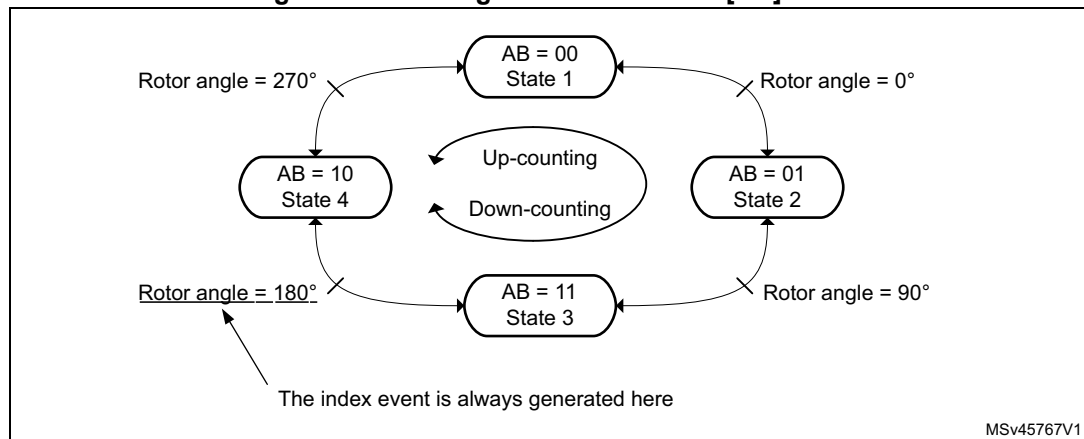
AB = 00
State 1

Rotor angle = 270°

Rotor angle = 0°

AB = 10
State 4

Up-counting

Down-counting

AB = 01
State 2

Rotor angle = 180°

AB = 11
State 3

Rotor angle = 90°

The index event is always generated here

MSv45767V1